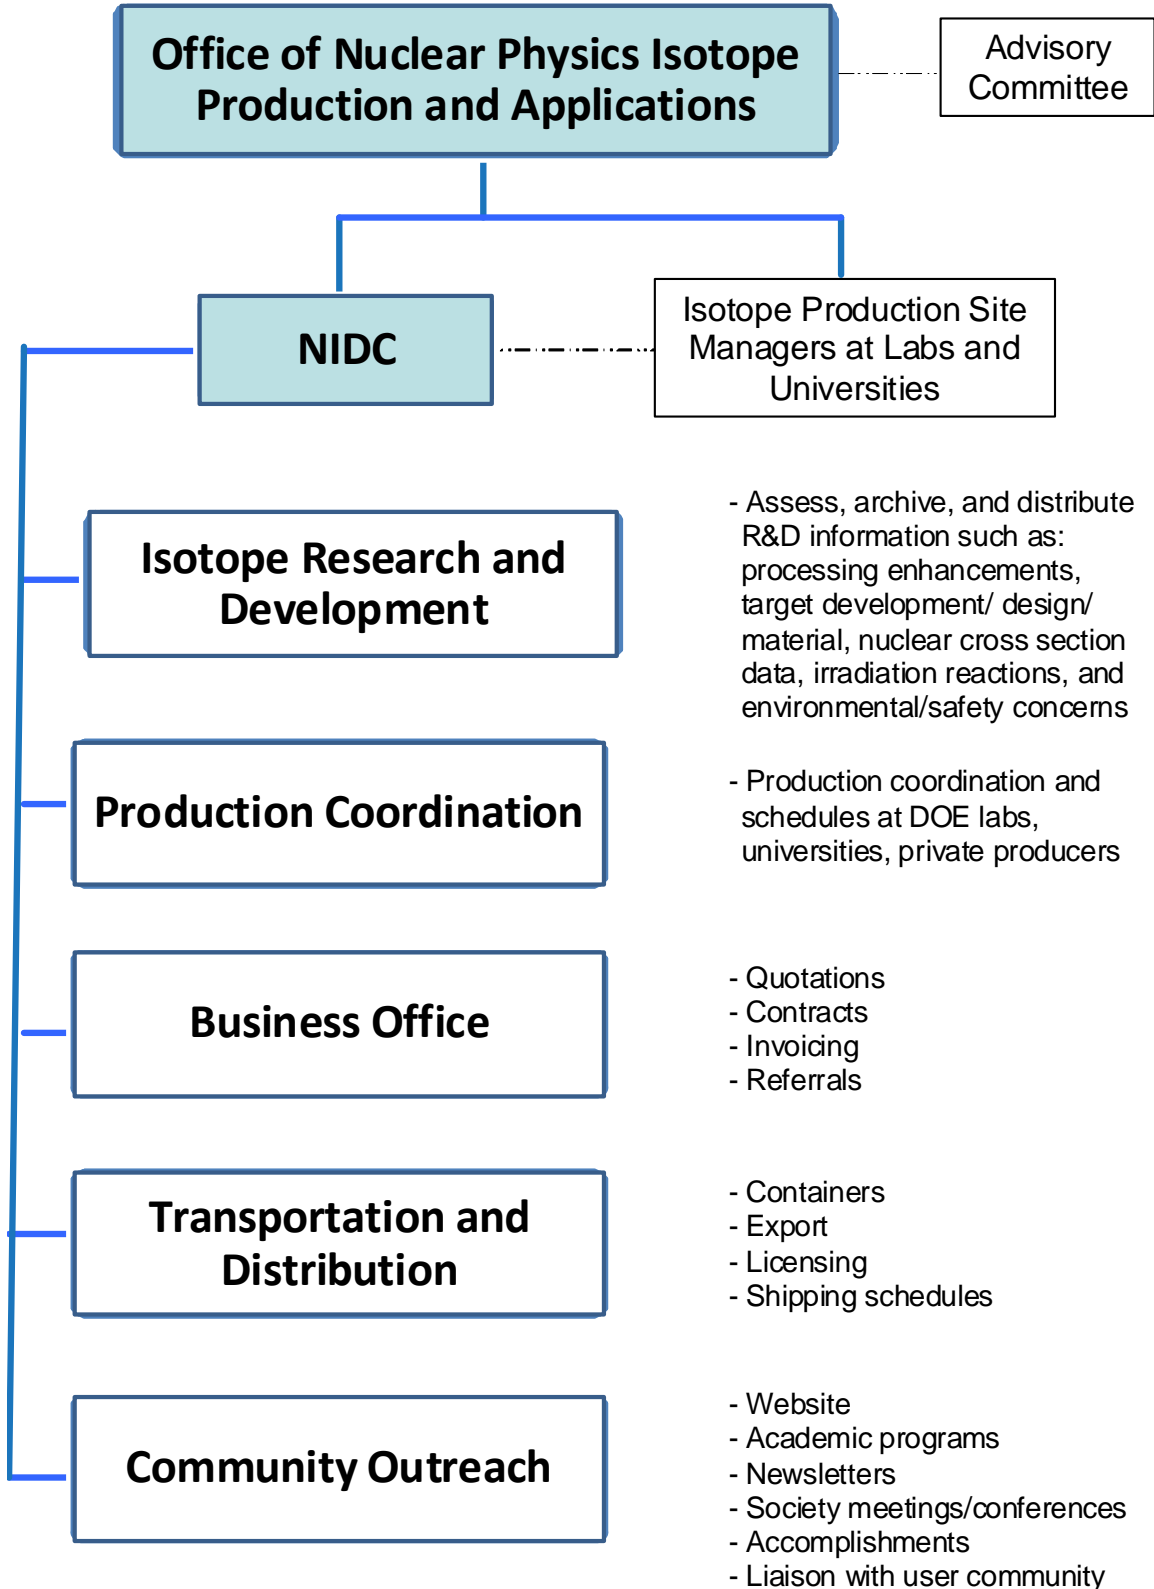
Office of Nuclear Physics Isotope Production and Applications

Advisory Committee

NIDC

Isotope Production Site Managers at Labs and Universities

Isotope Research and Development

- Assess, archive, and distribute R&D information such as: processing enhancements, target development/ design/ material, nuclear cross section data, irradiation reactions, and environmental/safety concerns

Production Coordination

- Production coordination and schedules at DOE labs, universities, private producers

Business Office

- Quotations
- Contracts
- Invoicing
- Referrals

Transportation and Distribution

- Containers
- Export
- Licensing
- Shipping schedules

Community Outreach

- Website
- Academic programs
- Newsletters
- Society meetings/conferences
- Accomplishments
- Liaison with user community